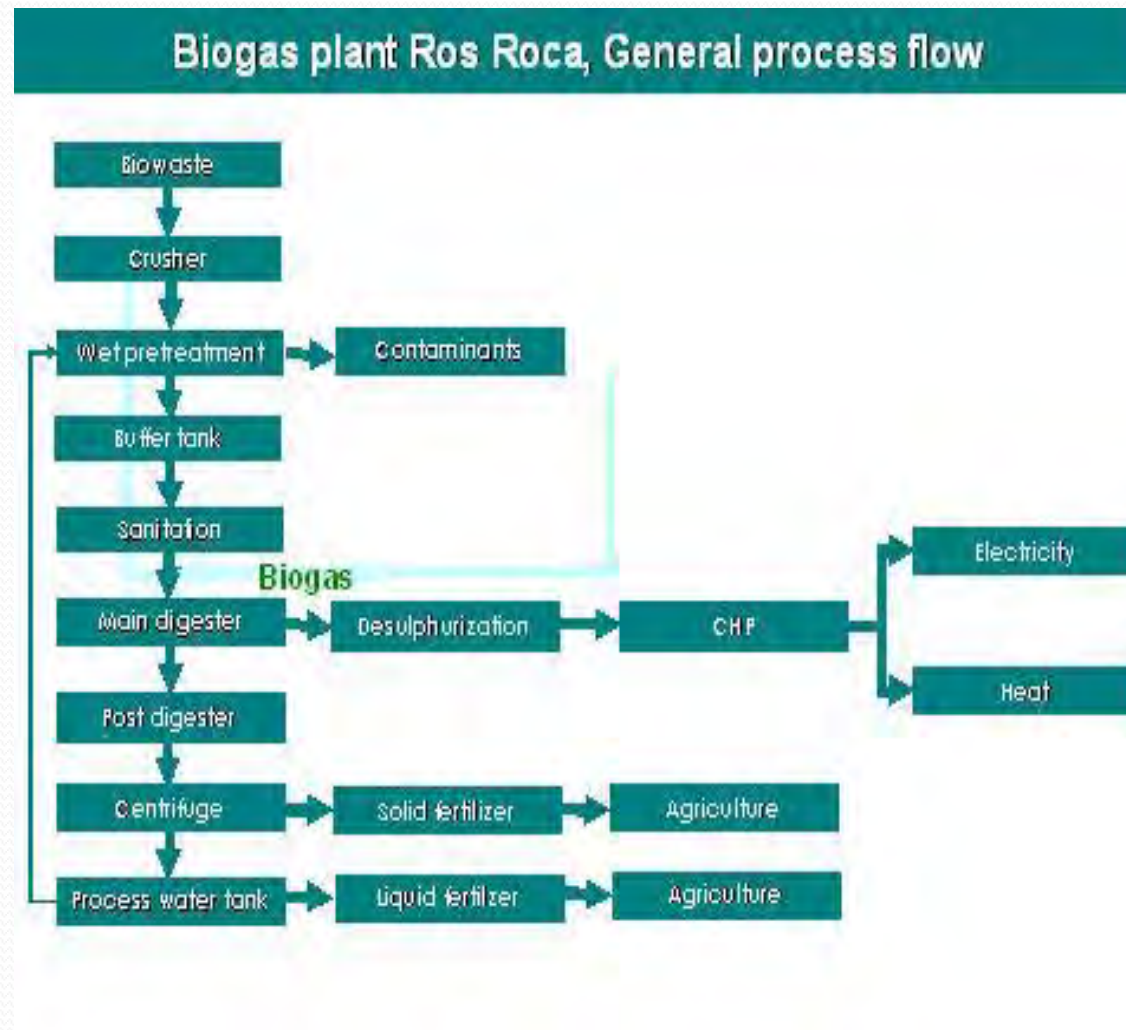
Biogas plant Ros Roca, General process flow

Biowaste

Crusher

Wet pretreatment

Contaminants

Buffer tank

Sanitation

Biogas

Main digester

Desulphurization

CHP

Electricity

Heat

Post digester

Centrifuge

Solid fertilizer

Agriculture

Process water tank

Liquid fertilizer

Agriculture